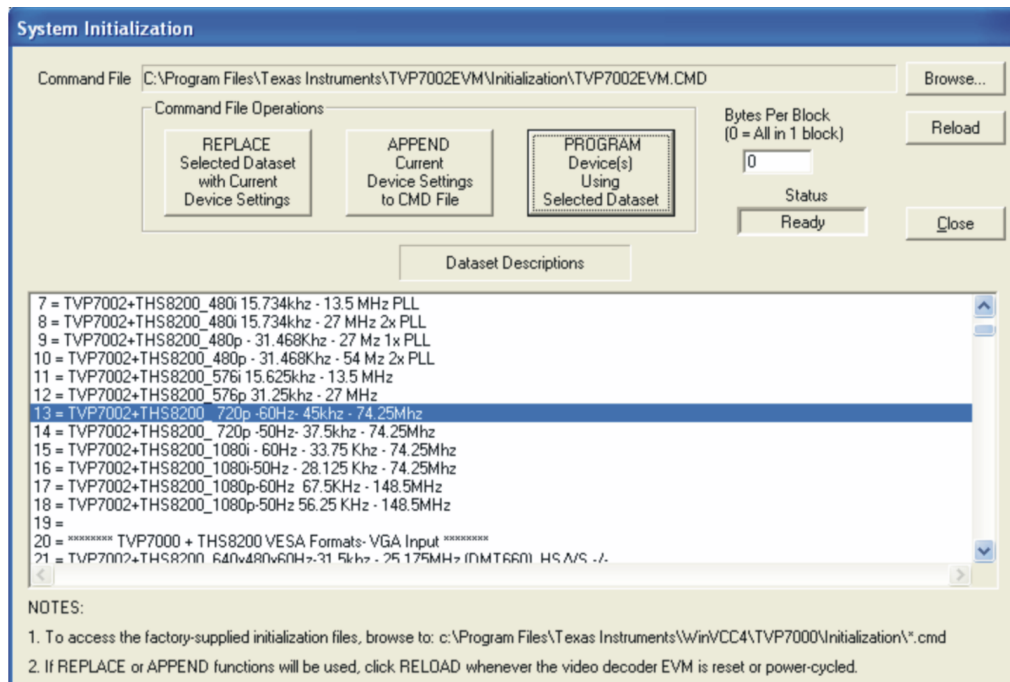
System Initialization

Command File C:\Program Files\Texas Instruments\TVP7002EVM\Initialization\TVP7002EVM.CMD

Browse...

Command File Operations

REPLACE Selected Dataset with Current Device Settings

APPEND Current Device Settings to CMD File

PROGRAM Device(s) Using Selected Dataset

Bytes Per Block (0 = All in 1 block)

0

Status

Ready

Reload

Close

Dataset Descriptions

7 = TVP7002+THS8200_480i 15.734khz - 13.5 MHz PLL
8 = TVP7002+THS8200_480i 15.734khz - 27 MHz 2x PLL
9 = TVP7002+THS8200_480p - 31.468Khz - 27 Mz 1x PLL
10 = TVP7002+THS8200_480p - 31.468Khz - 54 Mz 2x PLL
11 = TVP7002+THS8200_576i 15.625khz - 13.5 MHz
12 = TVP7002+THS8200_576p 31.25khz - 27 MHz
13 = TVP7002+THS8200_ 720p -60Hz- 45khz - 74.25Mhz
14 = TVP7002+THS8200_ 720p -50Hz- 37.5khz - 74.25Mhz
15 = TVP7002+THS8200_1080i - 60Hz - 33.75 Khz - 74.25Mhz
16 = TVP7002+THS8200_1080i-50Hz - 28.125 Khz - 74.25Mhz
17 = TVP7002+THS8200_1080p-60Hz 67.5KHz - 148.5MHz
18 = TVP7002+THS8200_1080p-50Hz 56.25 KHz - 148.5MHz
19 =
20 = ******** TVP7000 + THS8200 VESA Formats- VGA Input ********
21 = TVP7002+THS8200_640x480x60Hz-31.5khz - 25.175MHz (DMT660) HS/VS -/-

NOTES:

1. To access the factory-supplied initialization files, browse to: c:\Program Files\Texas Instruments\WinVCC4\TVP7000\Initialization\*.cmd

2. If REPLACE or APPEND functions will be used, click RELOAD whenever the video decoder EVM is reset or power-cycled.